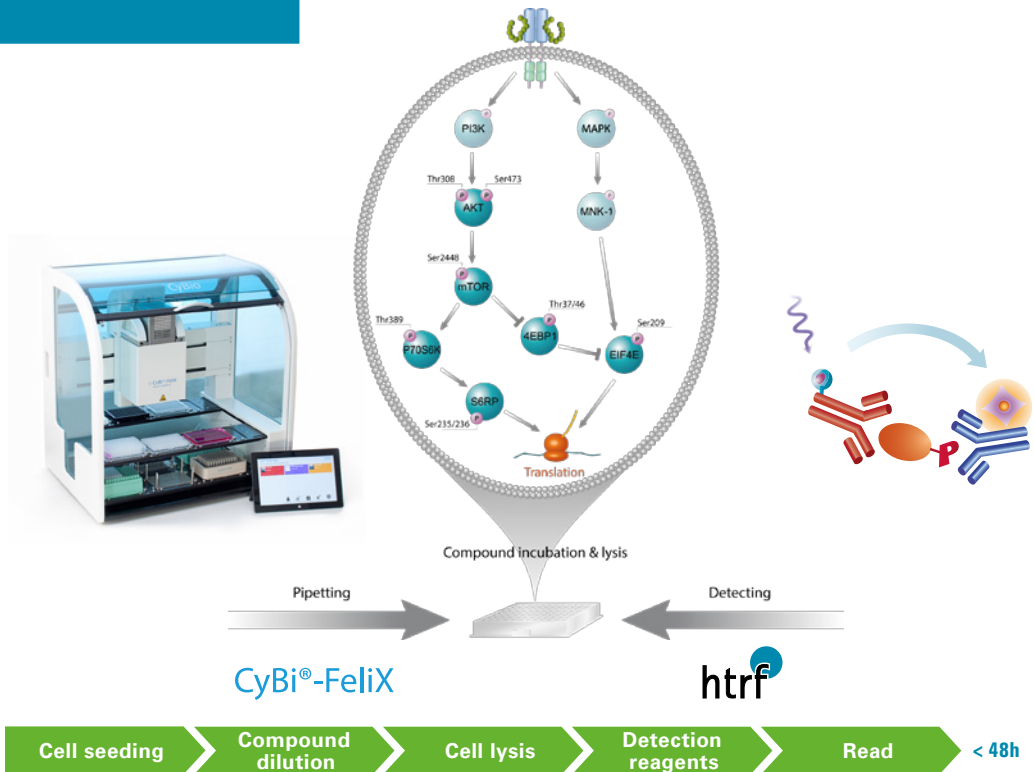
PI3K
MAPK
Thr308
Ser473
AKT
MNK-1
Ser2448
mTOR
Thr37/46
Thr389
Ser209
P70S6K
4EBP1
EIF4E
S6RP
Ser235/236
Translation

CyBio

Compound incubation & lysis

Pipetting

Detecting

CyBi®-FeliX

htrf

Cell seeding
Compound dilution
Cell lysis
Detection reagents
Read
< 48h